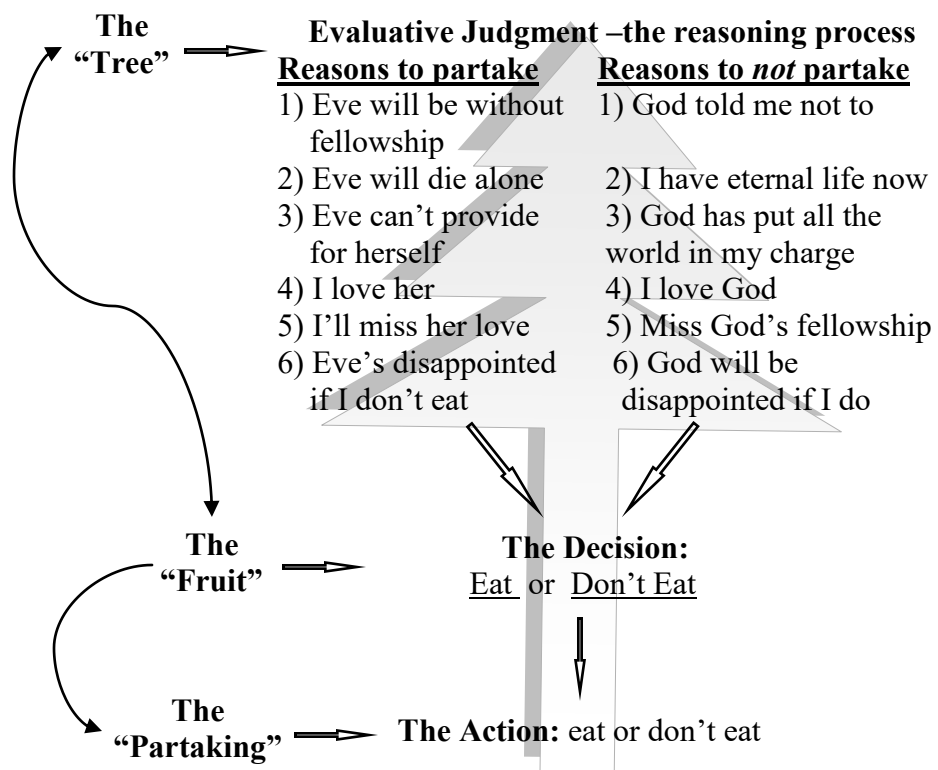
The "Tree"

Evaluative Judgment –the reasoning process

| Reasons to partake | Reasons to *not* partake |
|---|---|
| 1) Eve will be without fellowship | 1) God told me not to |
| 2) Eve will die alone | 2) I have eternal life now |
| 3) Eve can't provide for herself | 3) God has put all the world in my charge |
| 4) I love her | 4) I love God |
| 5) I'll miss her love | 5) Miss God's fellowship |
| 6) Eve's disappointed if I don't eat | 6) God will be disappointed if I do |

The "Fruit"

The Decision:
Eat or Don't Eat

The "Partaking"

The Action: eat or don't eat